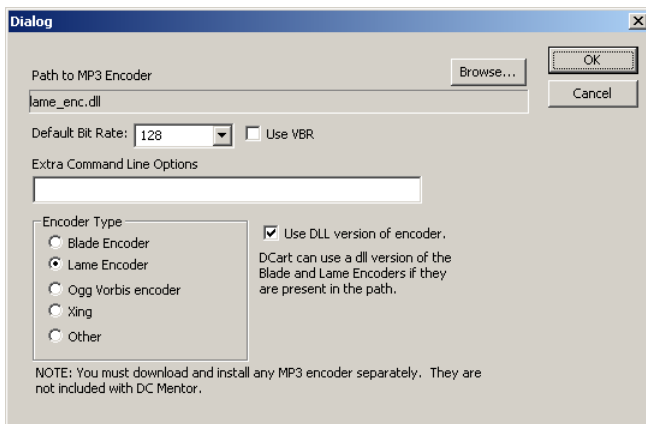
Dialog

Path to MP3 Encoder

Browse...

OK

Cancel

lame_enc.dll

Default Bit Rate: 128

Use VBR

Extra Command Line Options

Encoder Type

Blade Encoder

Lame Encoder

Ogg Vorbis encoder

Xing

Other

Use DLL version of encoder.

DCart can use a dll version of the Blade and Lame Encoders if they are present in the path.

NOTE: You must download and install any MP3 encoder separately. They are not included with DC Mentor.